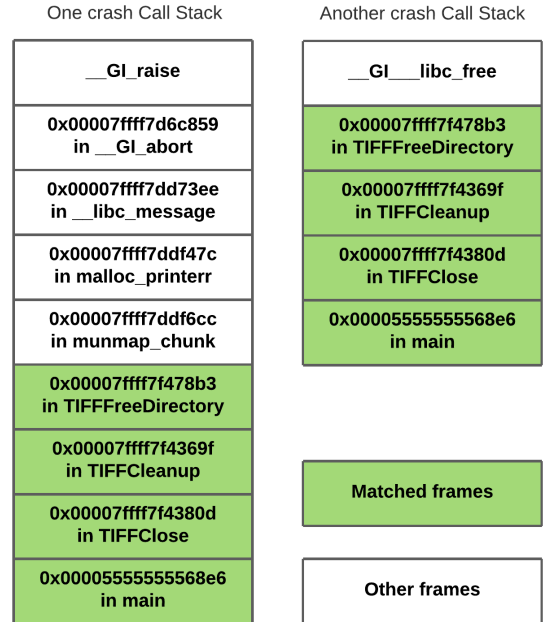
One crash Call Stack

__GI_raise

0x00007ffff7d6c859 in __GI_abort

0x00007ffff7dd73ee in __libc_message

0x00007ffff7ddf47c in malloc_printerr

0x00007ffff7ddf6cc in munmap_chunk

0x00007ffff7f478b3 in TIFFFreeDirectory

0x00007ffff7f4369f in TIFFCleanup

0x00007ffff7f4380d in TIFFClose

0x00005555555568e6 in main

Another crash Call Stack

__GI___libc_free

0x00007ffff7f478b3 in TIFFFreeDirectory

0x00007ffff7f4369f in TIFFCleanup

0x00007ffff7f4380d in TIFFClose

0x00005555555568e6 in main

Matched frames

Other frames